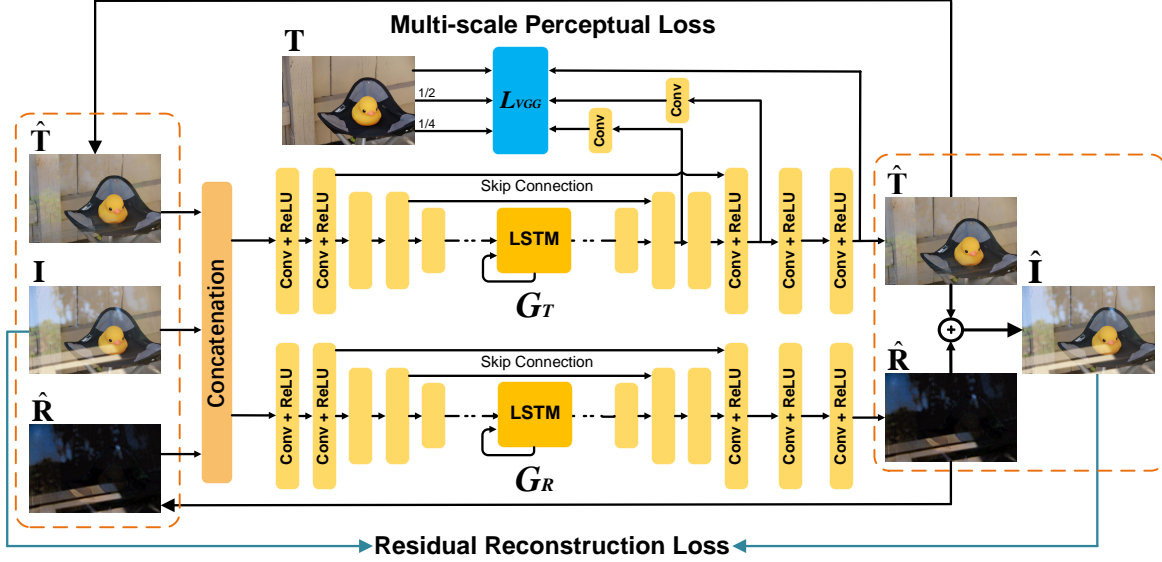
Multi-scale Perceptual Loss

T

1/2

1/4

$L_{VGG}$

Conv

Conv

$\hat{T}$

I

$\hat{R}$

Concatenation

Conv + ReLU

Conv + ReLU

Skip Connection

LSTM

$G_T$

Conv + ReLU

Conv + ReLU

Conv + ReLU

Conv + ReLU

Conv + ReLU

Skip Connection

LSTM

$G_R$

Conv + ReLU

Conv + ReLU

Conv + ReLU

$\hat{T}$

$\hat{R}$

$\hat{I}$

Residual Reconstruction Loss